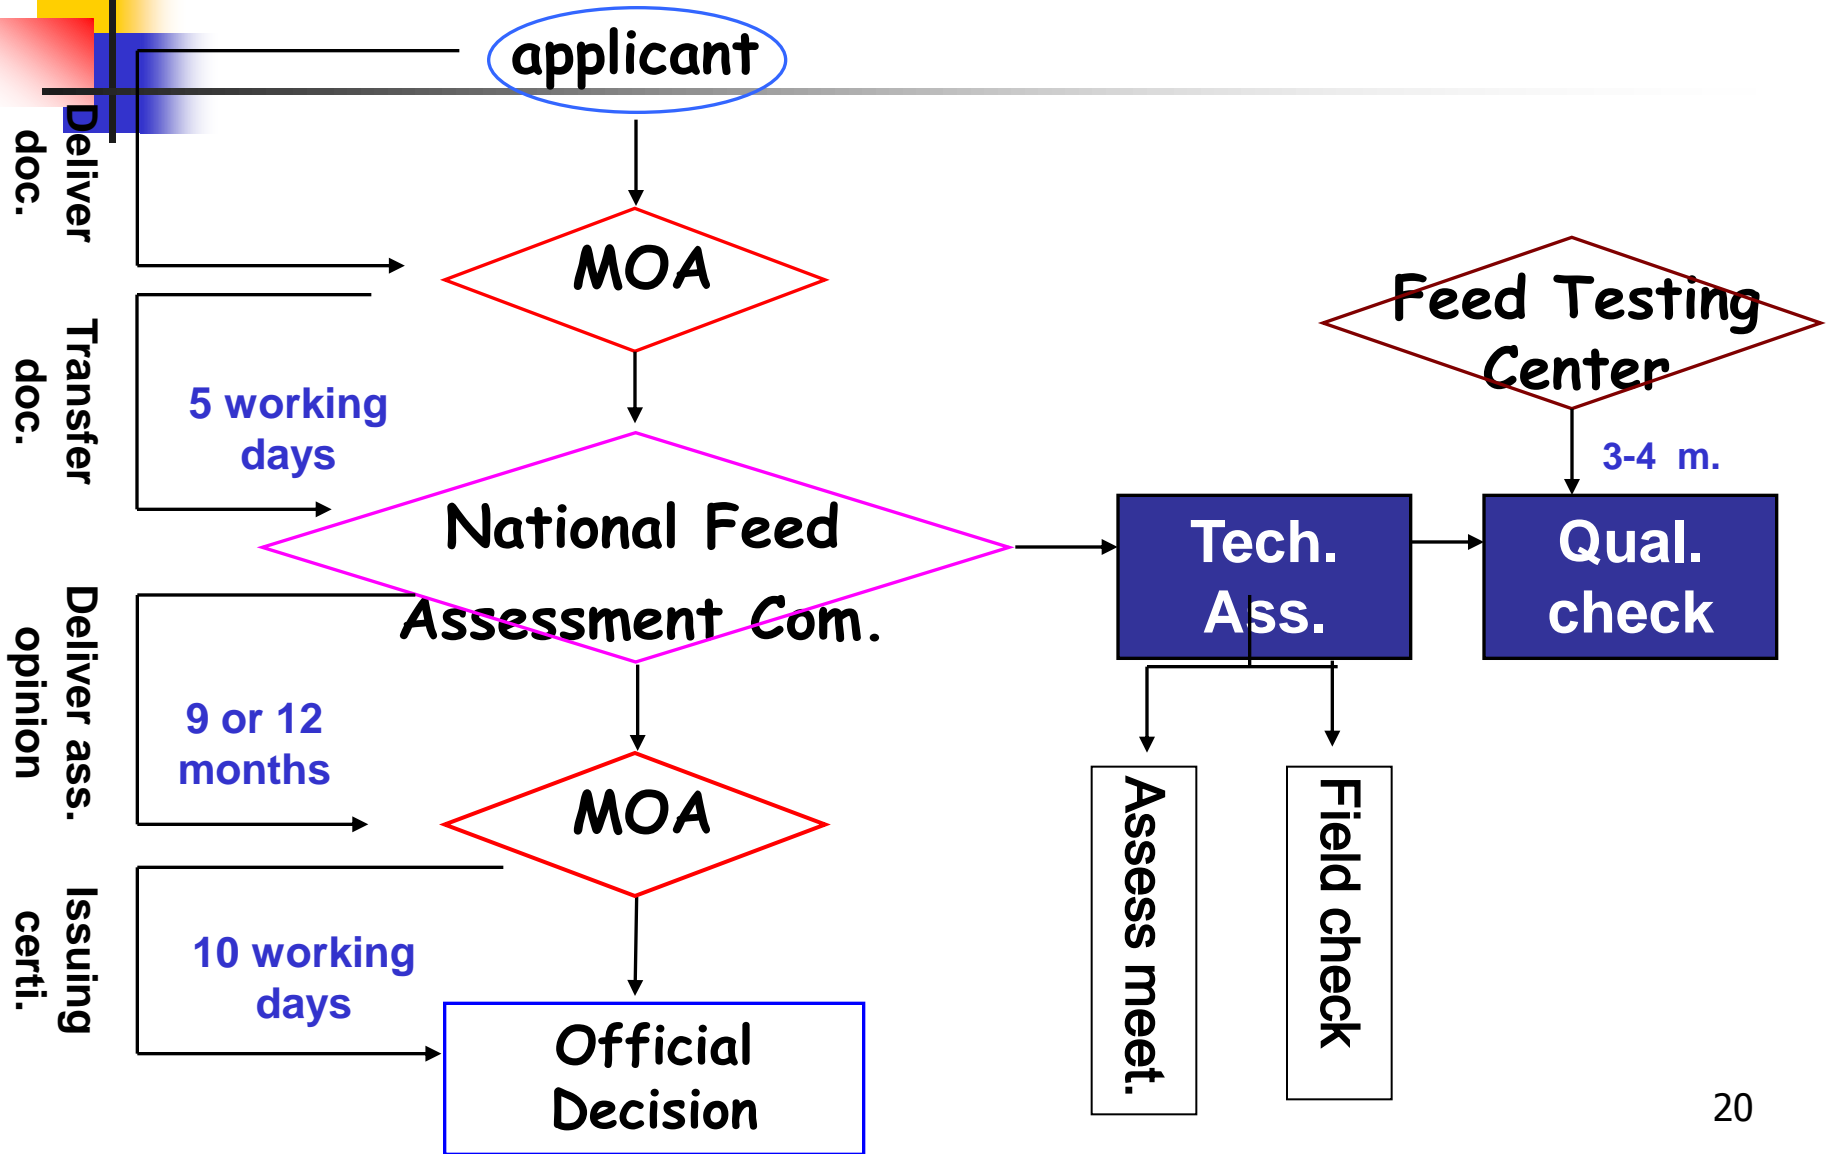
applicant

Deliver doc.

MOA

Transfer doc.

5 working days

National Feed Assessment Com.

Feed Testing Center

3-4 m.

Tech. Ass.

Qual. check

Deliver ass. opinion

9 or 12 months

MOA

Assess meet.

Field check

Issuing certi.

10 working days

Official Decision

20